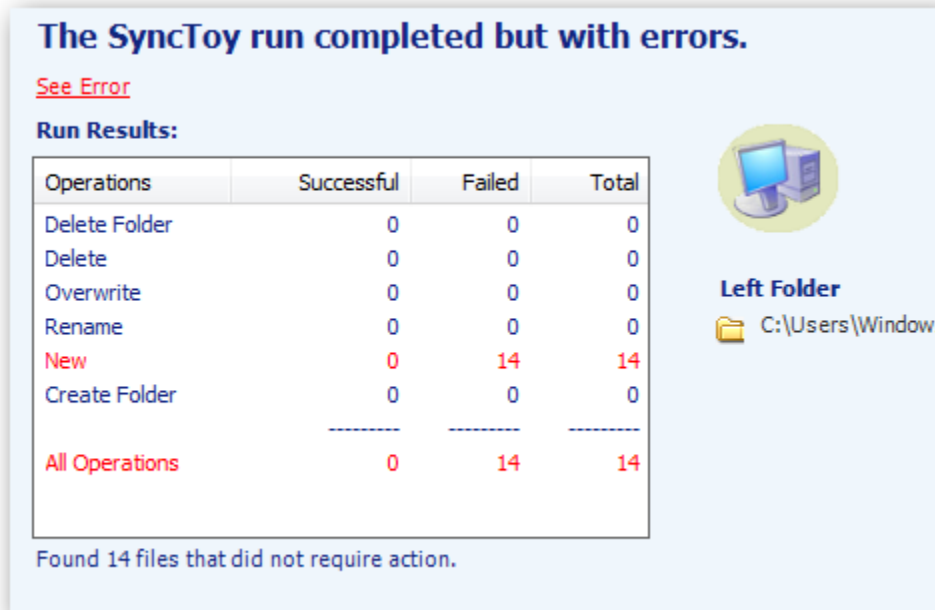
The SyncToy run completed but with errors.

See Error

Run Results:

| Operations | Successful | Failed | Total |
|---|---|---|---|
| Delete Folder | 0 | 0 | 0 |
| Delete | 0 | 0 | 0 |
| Overwrite | 0 | 0 | 0 |
| Rename | 0 | 0 | 0 |
| New | 0 | 14 | 14 |
| Create Folder | 0 | 0 | 0 |
| | --------- | --------- | --------- |
| All Operations | 0 | 14 | 14 |

Found 14 files that did not require action.

Left Folder

C:\Users\Window